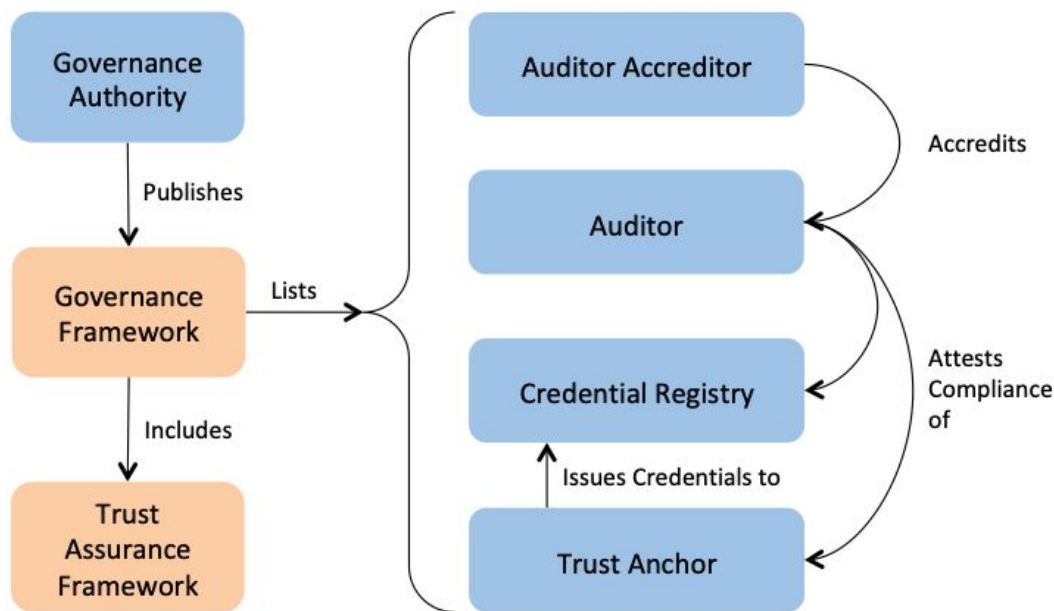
Governance Authority

Publishes

Governance Framework

Includes

Trust Assurance Framework

Lists

Auditor Accreditor

Accredits

Auditor

Attests Compliance of

Credential Registry

Issues Credentials to

Trust Anchor